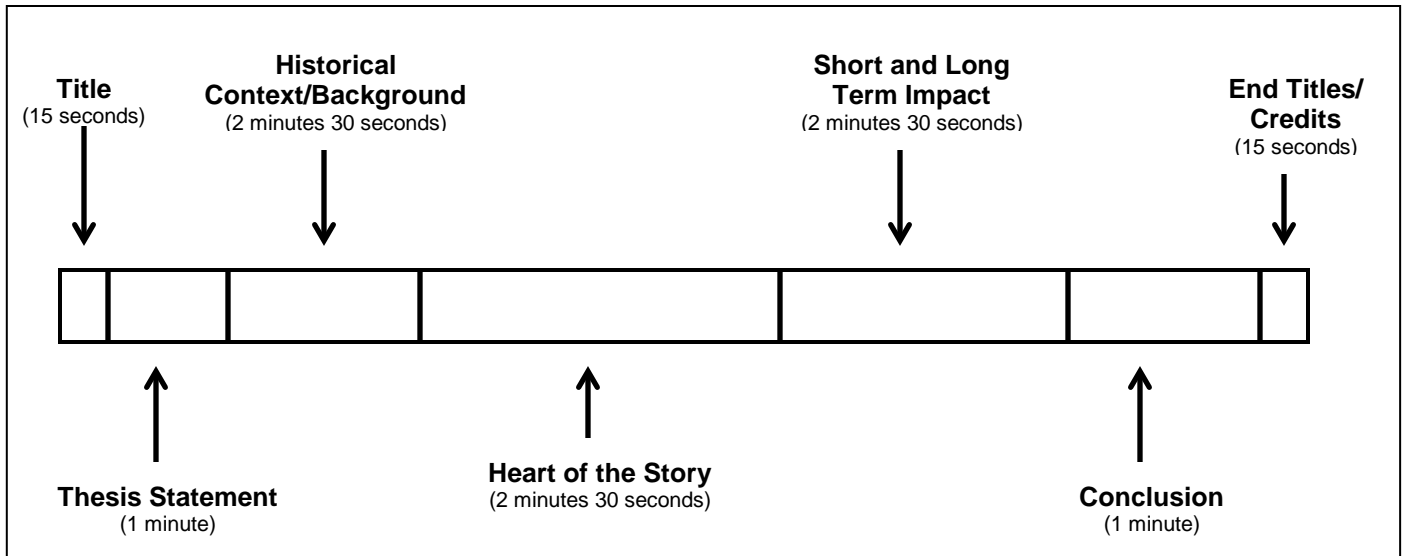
Title
(15 seconds)

Historical Context/Background
(2 minutes 30 seconds)

Short and Long Term Impact
(2 minutes 30 seconds)

End Titles/ Credits
(15 seconds)

Thesis Statement
(1 minute)

Heart of the Story
(2 minutes 30 seconds)

Conclusion
(1 minute)